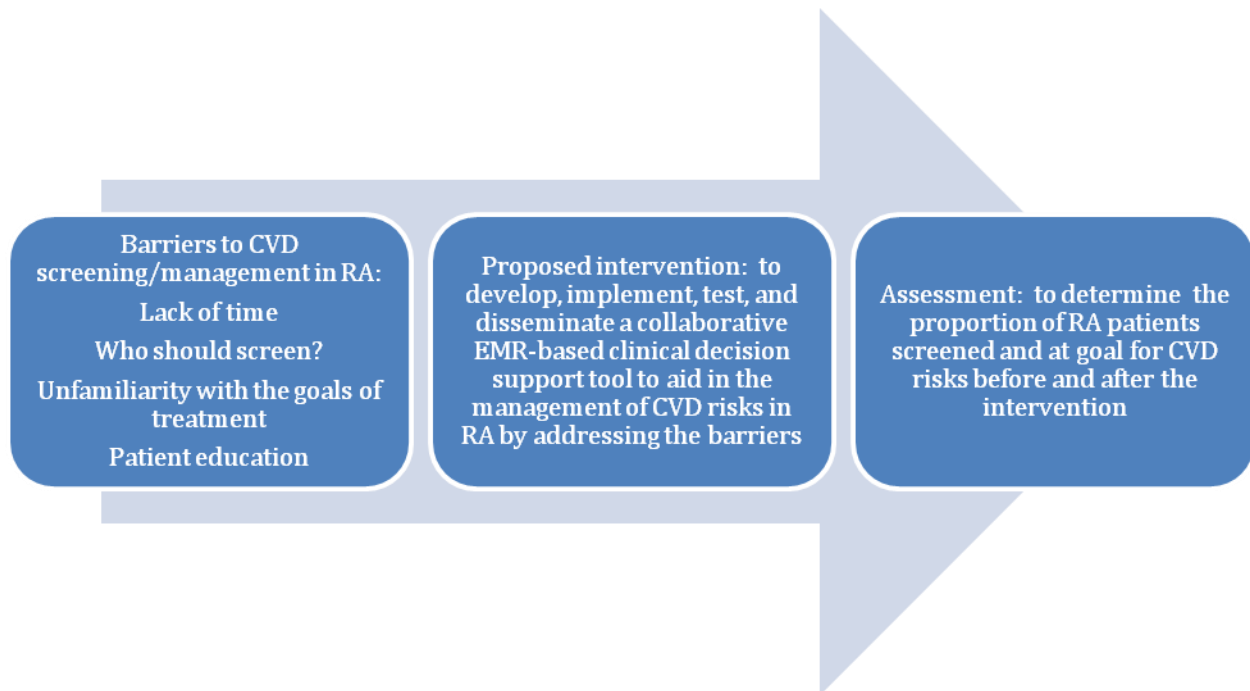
Barriers to CVD screening/management in RA:

Lack of time

Who should screen?

Unfamiliarity with the goals of treatment

Patient education

Proposed intervention: to develop, implement, test, and disseminate a collaborative EMR-based clinical decision support tool to aid in the management of CVD risks in RA by addressing the barriers

Assessment: to determine the proportion of RA patients screened and at goal for CVD risks before and after the intervention